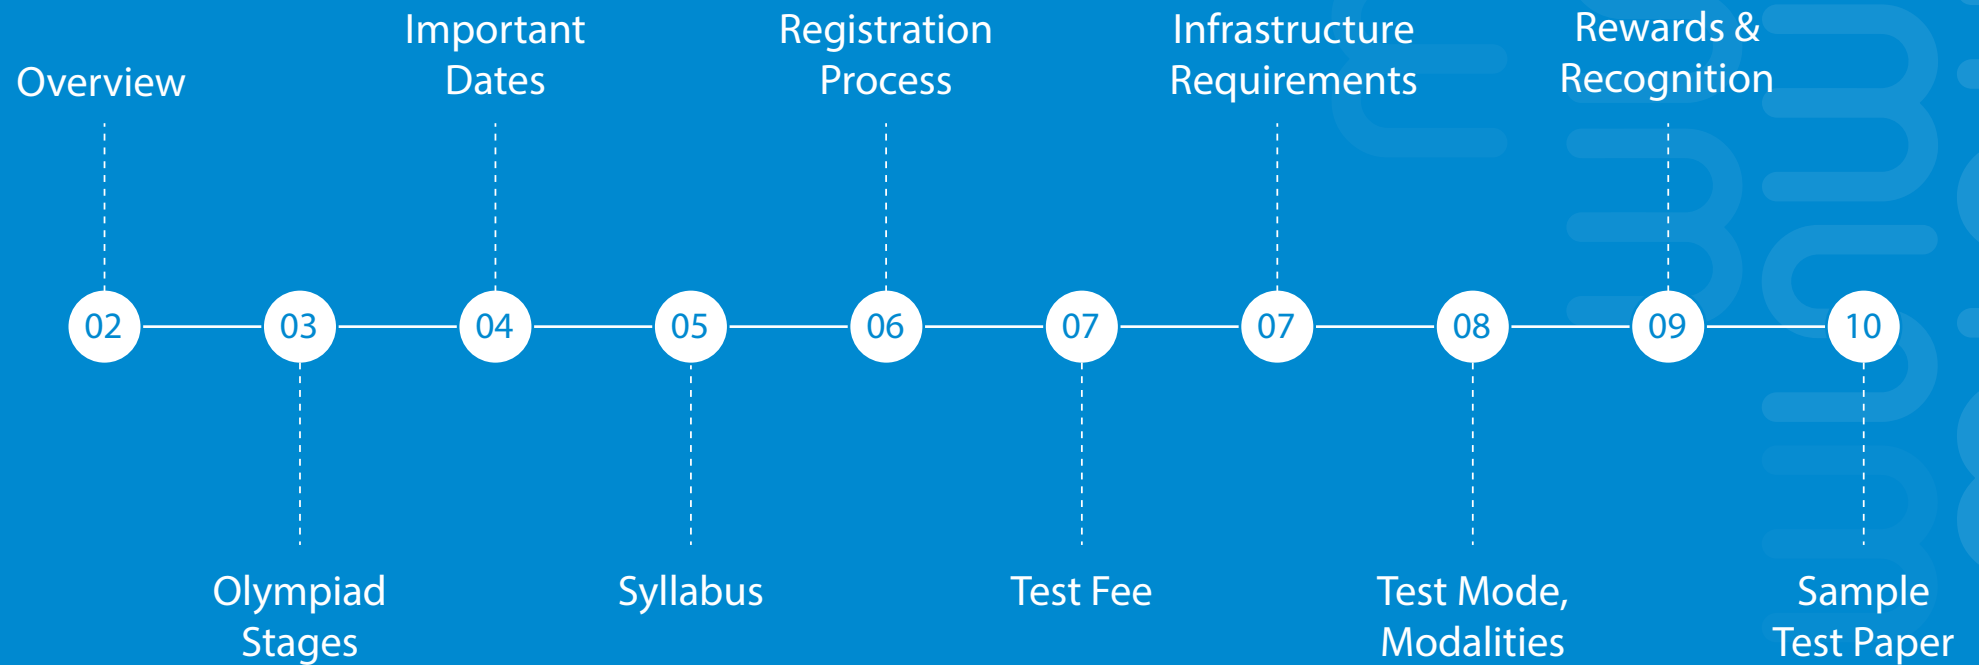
Overview
02

Olympiad Stages
03

Important Dates
04

Syllabus
05

Registration Process
06

Test Fee
07

Infrastructure Requirements
07

Test Mode, Modalities
08

Rewards & Recognition
09

Sample Test Paper
10